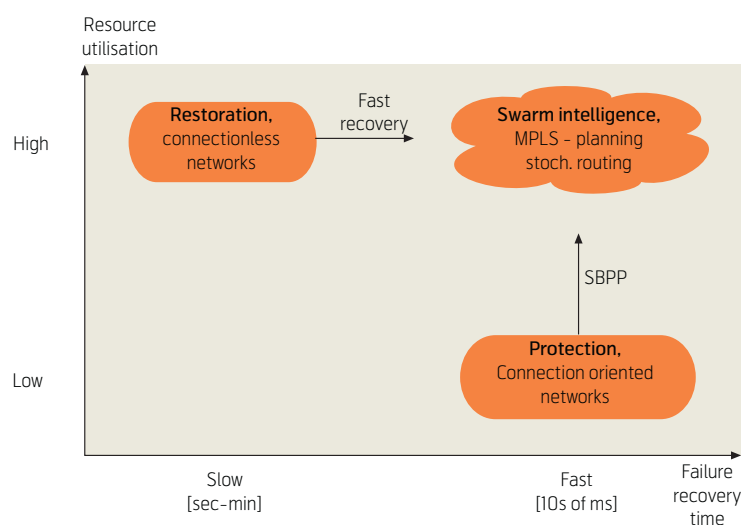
Resource utilisation

High

Low

Restoration,
connectionless networks

Fast recovery

Swarm intelligence,
MPLS - planning
stoch. routing

SBPP

Protection,
Connection oriented networks

Slow
[sec-min]

Fast
[10s of ms]

Failure recovery time